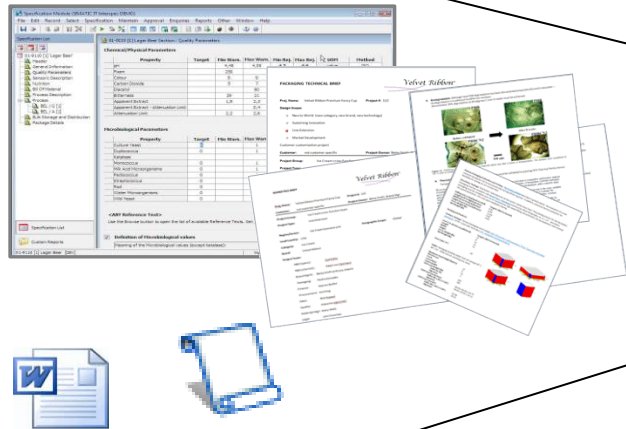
Specification Module (SPECTRA) [Enterprise ERP]
File Edit Record Select Specification Maintain Approval Enquiries Reports Other Window Help

Specification List
Lager Beer
Header
General Information
Quality Parameters
Sensory Description
Nutrition
Bill Of Material
Process Description
Process
BUS Storage and Distribution
Package Details

Specification List
Custom Reports

Lager Beer Section : Quality Parameters

Chemical/Physical Parameters

| Property | Target | Min Stand. | Max Warn. | Max Rej. | Min Rej. | UOM | Method |
|---|---|---|---|---|---|---|---|
| pH | | 4,46 | 4,55 | | | | |
| Foam | | 250 | | | | | |
| Colour | | 8 | 9 | | | | |
| Carbon Dioxide | | 2 | 2 | | | | |
| Diacetyl | | | 50 | | | | |
| Bitterness | | 20 | 22 | | | | |
| Apparent Extract | | 1,9 | 2,2 | | | | |
| Apparent Extract - Attenuation Limit | | | 0,4 | | | | |
| Attenuation Limit | | 2,2 | 2,6 | | | | |

Microbiological Parameters

| Property | Target | Min Stand. | Max Warn. |
|---|---|---|---|
| Culture Yeast | 0 | | 1 |
| Enterococcus | 0 | | 1 |
| Lactobacillus | | | |
| Pediococcus | 0 | | 1 |
| Mold and Microorganisms | 0 | | 1 |
| Pectinatus | 0 | | 1 |
| Streptococcus | 0 | | 1 |
| Bacil | 0 | | 1 |
| Glower Microorganisms | 0 | | 1 |
| Wild Yeast | 0 | | 1 |

<ANY Reference Text>
Use the Browse button to open the list of available Reference Texts.

Definition of Microbiological values
Meaning of the Microbiological values (except Kaleidos)

PACKAGING TECHNICAL BRIEF

Velvet Ribbon

Proj. Name: Velvet Ribbon Premium Honey Cup

Design Scope:
Customer
Project Group
Project Team

Velvet Ribbon

Velvet Ribbon